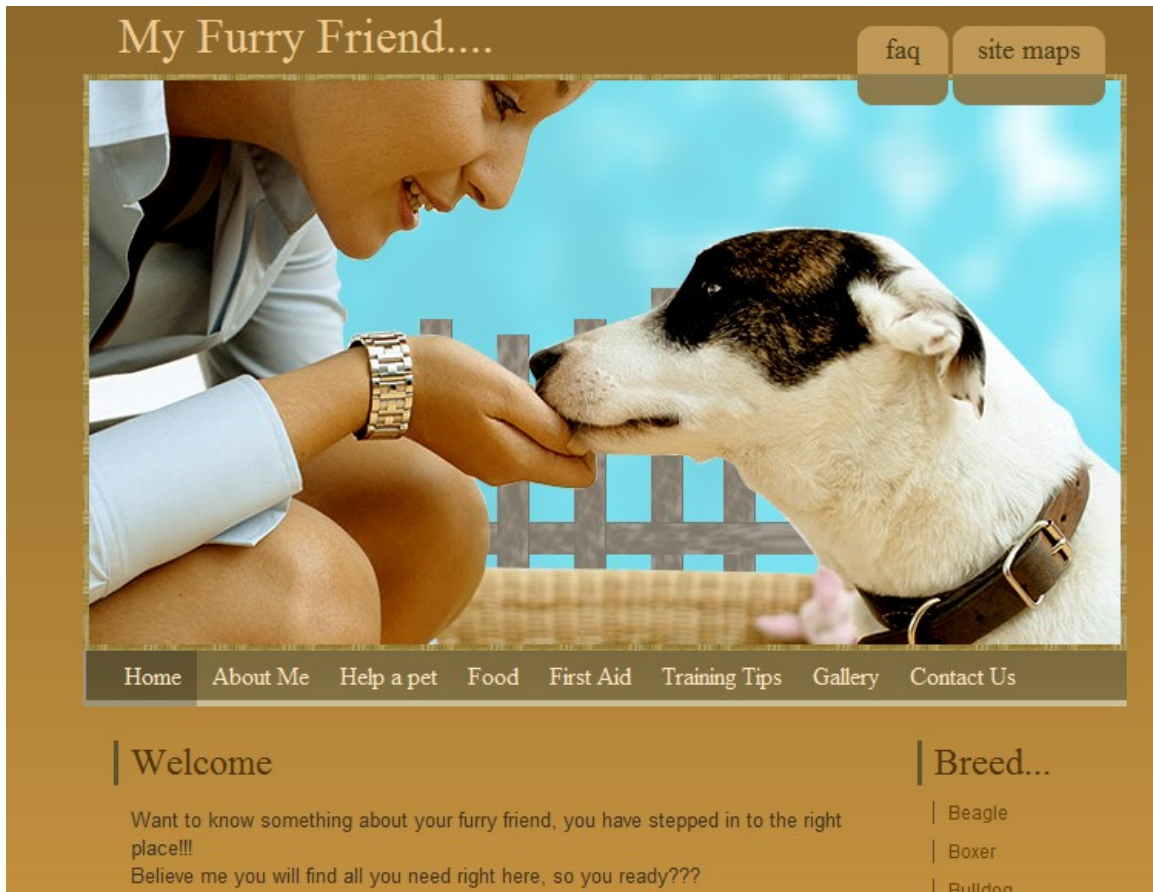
My Furry Friend....

faq site maps

Home About Me Help a pet Food First Aid Training Tips Gallery Contact Us

Welcome

Want to know something about your furry friend, you have stepped in to the right place!!!
Believe me you will find all you need right here, so you ready???

Breed...

Beagle

Boxer

Bulldog